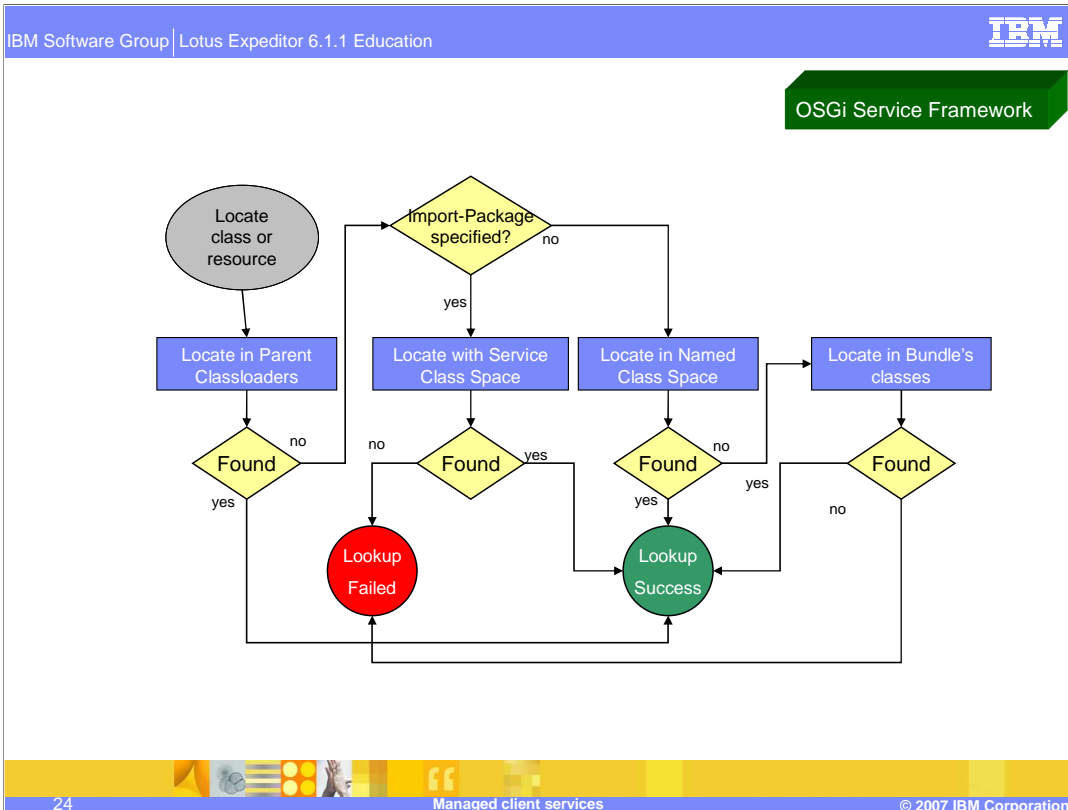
IBM Software Group | Lotus Expeditor 6.1.1 Education

IBM

OSGi Service Framework

Locate class or resource

Import-Package specified?

no

yes

Locate in Parent Classloaders

Locate with Service Class Space

Locate in Named Class Space

Locate in Bundle's classes

Found

no

yes

no

Found

yes

Found

no

yes

Found

yes

no

Lookup Failed

Lookup Success

24

Managed client services

© 2007 IBM Corporation